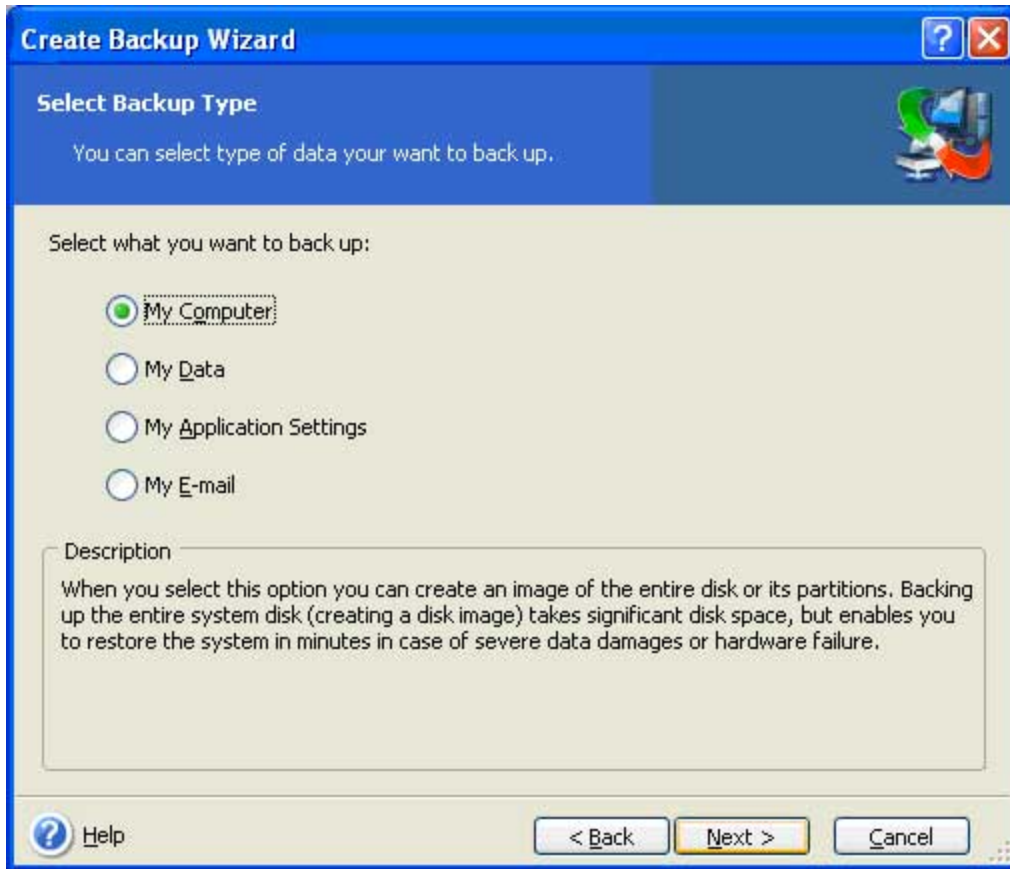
Create Backup Wizard

Select Backup Type

You can select type of data your want to back up.

Select what you want to back up:

My Computer

My Data

My Application Settings

My E-mail

Description

When you select this option you can create an image of the entire disk or its partitions. Backing up the entire system disk (creating a disk image) takes significant disk space, but enables you to restore the system in minutes in case of severe data damages or hardware failure.

Help

< Back

Next >

Cancel